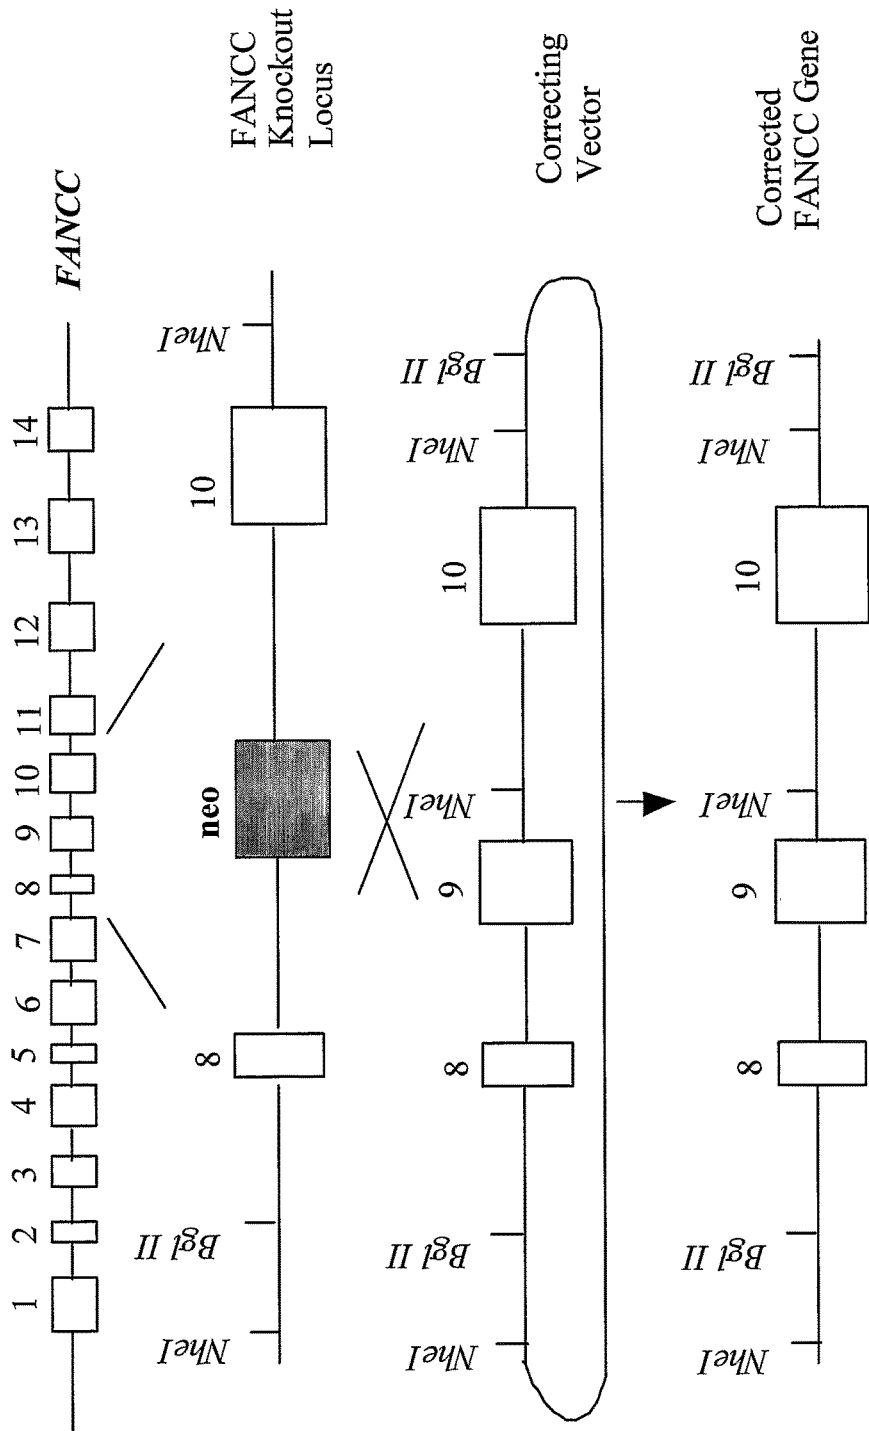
FANCC

1 2 3 4 5 6 7 8 9 10 11 12 13 14

FANCC Knockout Locus

NheI
Bgl II
8
neo
10
NheI

Correcting Vector

NheI
Bgl II
8
9
NheI
10
NheI
Bgl II

Corrected FANCC Gene

NheI
Bgl II
8
9
NheI
10
NheI
Bgl II